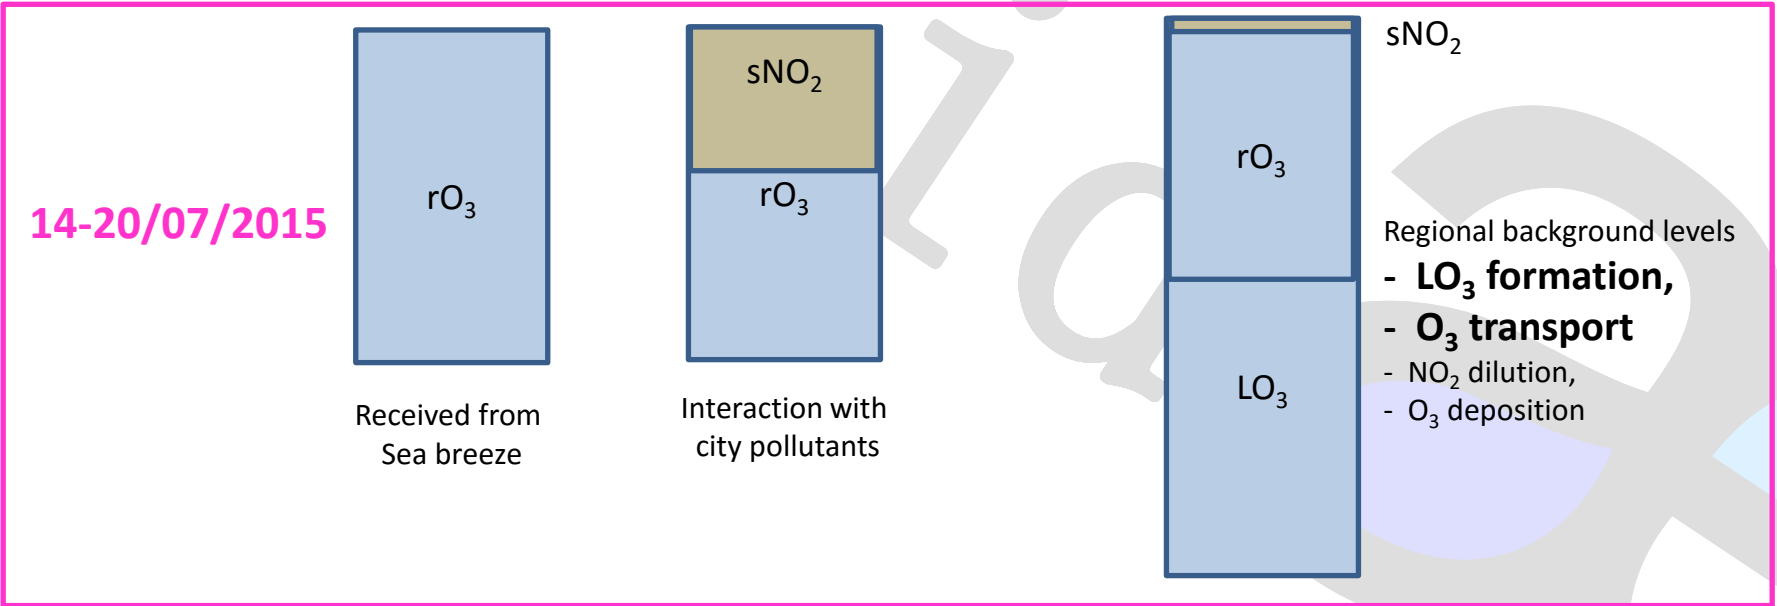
14-20/07/2015

$rO_3$

Received from Sea breeze

$sNO_2$

$rO_3$

Interaction with city pollutants

$sNO_2$

$rO_3$

$LO_3$

Regional background levels
- **$LO_3$ formation,**
- **$O_3$ transport**
- $NO_2$ dilution,
- $O_3$ deposition